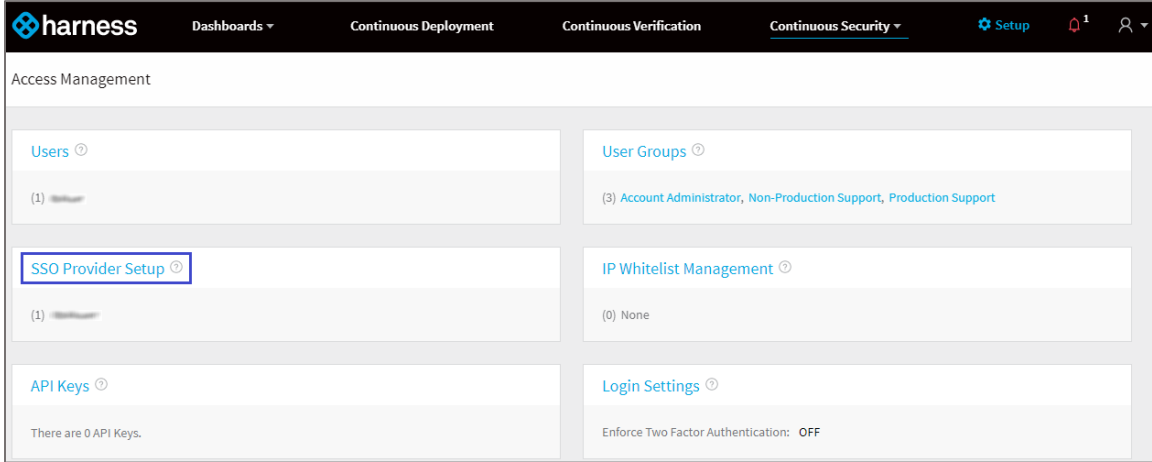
harness Dashboards Continuous Deployment Continuous Verification Continuous Security Setup 1

Access Management

Users ⓘ

(1) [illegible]

User Groups ⓘ

(3) Account Administrator, Non-Production Support, Production Support

SSO Provider Setup ⓘ

(1) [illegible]

IP Whitelist Management ⓘ

(0) None

API Keys ⓘ

There are 0 API Keys.

Login Settings ⓘ

Enforce Two Factor Authentication: OFF